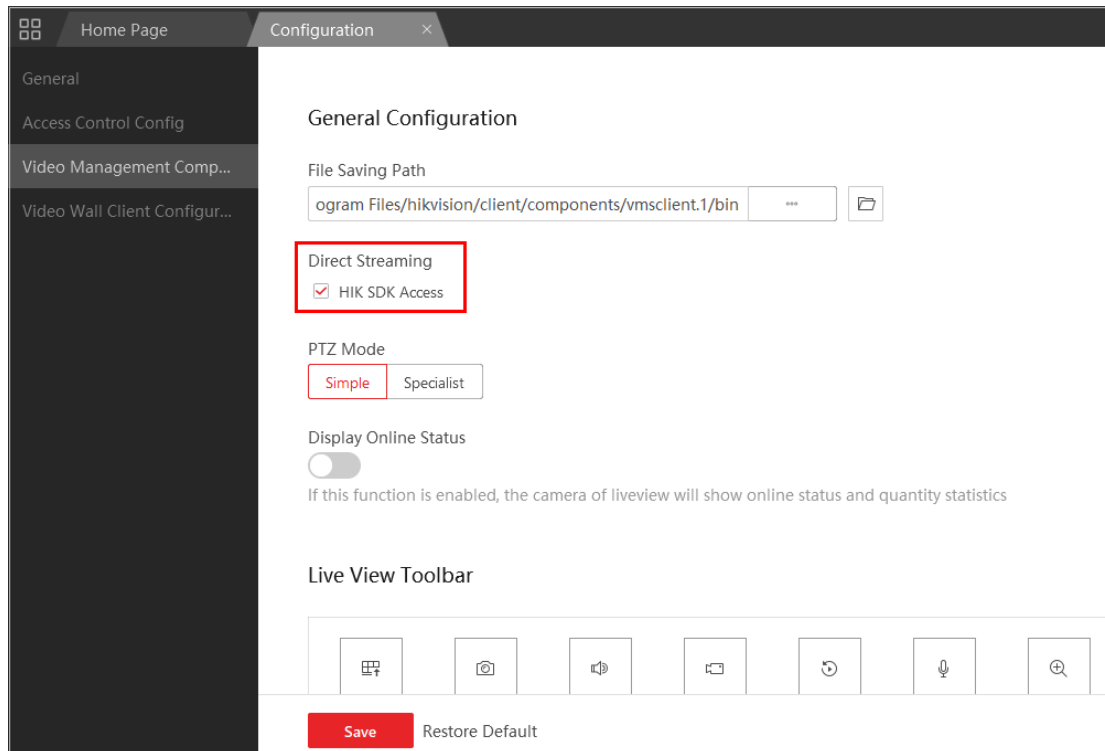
Home Page
Configuration ×

General
Access Control Config
Video Management Comp...
Video Wall Client Configur...

General Configuration

File Saving Path
ogram Files/hikvision/client/components/vmsclient.1/bin ···

Direct Streaming
HIK SDK Access

PTZ Mode
Simple Specialist

Display Online Status
If this function is enabled, the camera of liveview will show online status and quantity statistics

Live View Toolbar

Save Restore Default